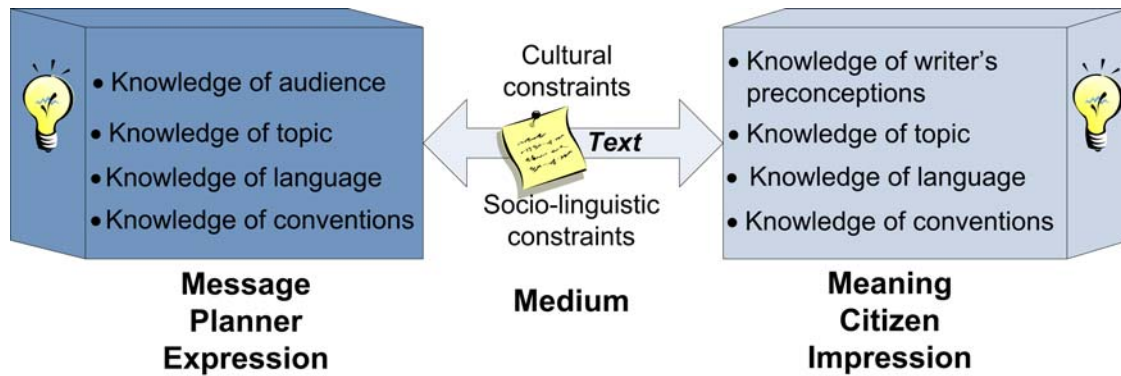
• Knowledge of audience
• Knowledge of topic
• Knowledge of language
• Knowledge of conventions

Cultural constraints

Text

Socio-linguistic constraints

• Knowledge of writer's preconceptions
• Knowledge of topic
• Knowledge of language
• Knowledge of conventions

Message
Planner
Expression

Medium

Meaning
Citizen
Impression